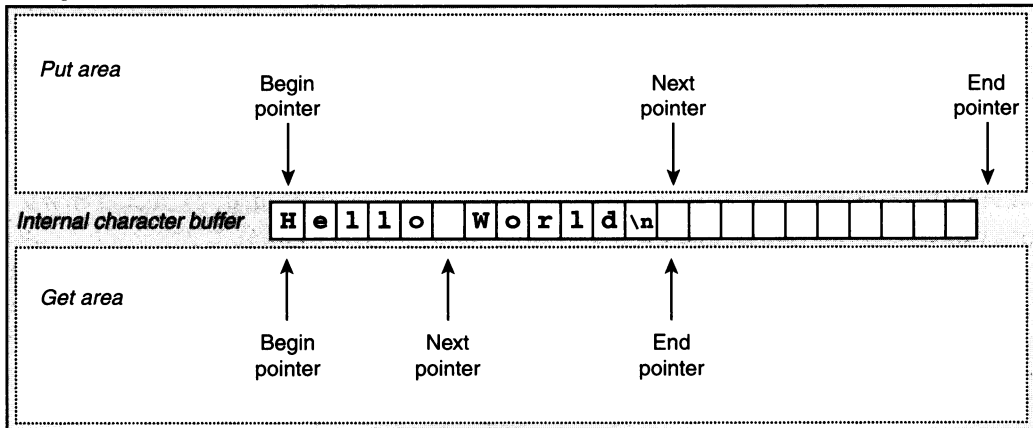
Put area

Begin pointer

Next pointer

End pointer

Internal character buffer

| H | e | l | l | o |  | W | o | r | l | d | \n |  |  |  |  |  |  |  |  |  |  |
|---|---|---|---|---|---|---|---|---|---|---|---|---|---|---|---|---|---|---|---|---|---|

Get area

Begin pointer

Next pointer

End pointer